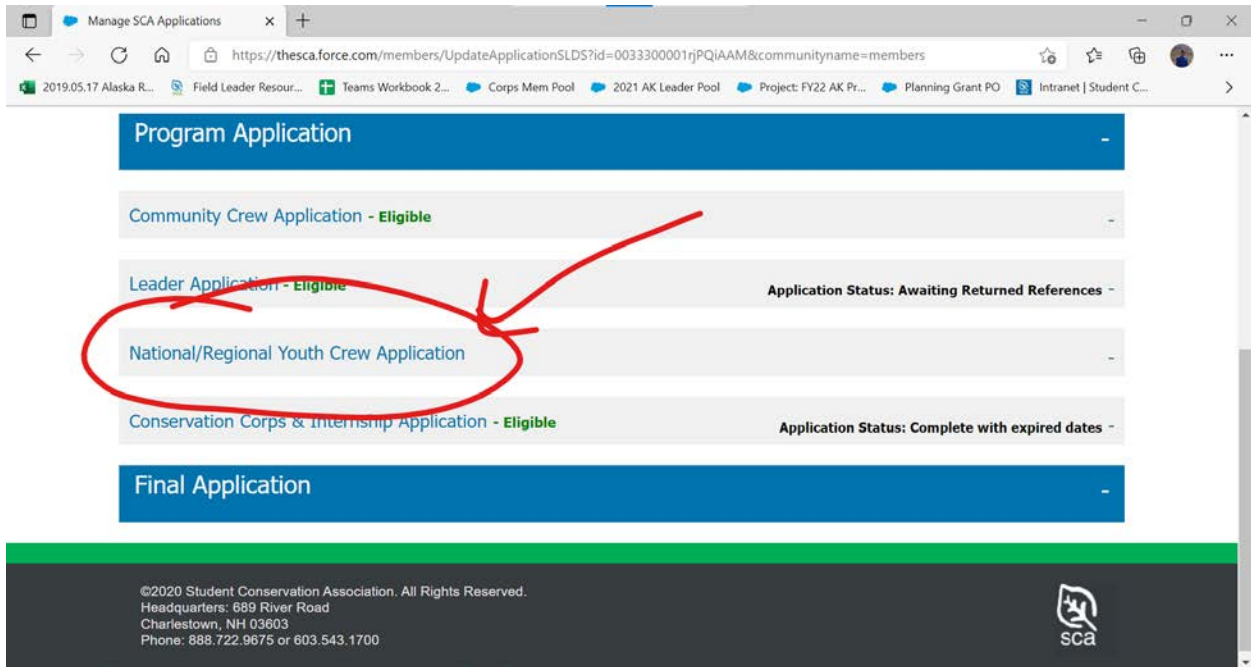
Manage SCA Applications

https://thesca.force.com/members/UpdateApplicationSLDS?id=0033300001rjPQiAAM&communityname=members

2019.05.17 Alaska R... Field Leader Resour... Teams Workbook 2... Corps Mem Pool 2021 AK Leader Pool Project: FY22 AK Pr... Planning Grant PO Intranet | Student C...

Program Application -

Community Crew Application - Eligible -

Leader Application - Eligible Application Status: Awaiting Returned References -

National/Regional Youth Crew Application -

Conservation Corps & Internship Application - Eligible Application Status: Complete with expired dates -

Final Application -

©2020 Student Conservation Association. All Rights Reserved.
Headquarters: 689 River Road
Charlestown, NH 03603
Phone: 888.722.9675 or 603.543.1700

sca